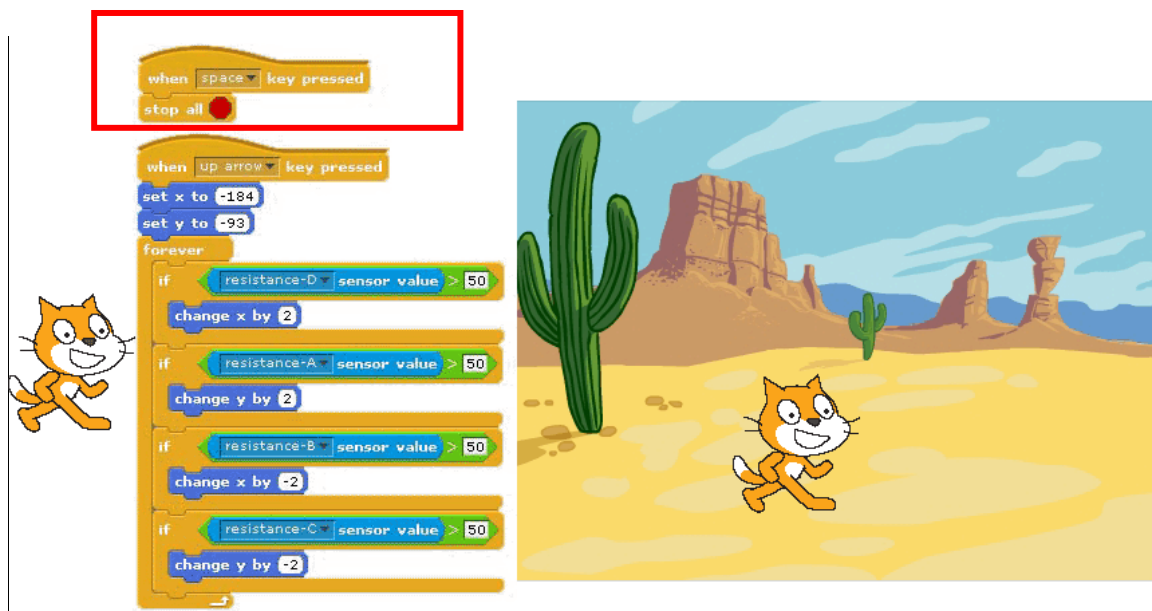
when space key pressed
stop all

when up arrow key pressed
set x to -184
set y to -93
forever
if resistance-D sensor value > 50
change x by 2
if resistance-A sensor value > 50
change y by 2
if resistance-B sensor value > 50
change x by -2
if resistance-C sensor value > 50
change y by -2